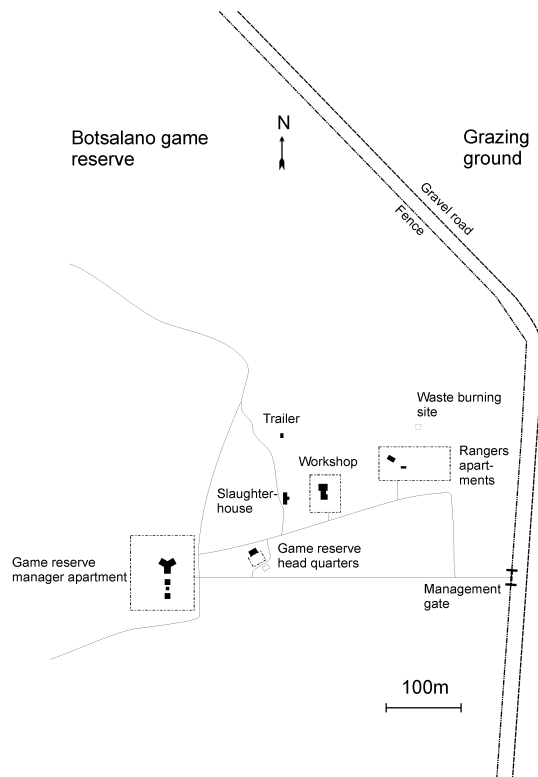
N

Botsalano game reserve

Grazing ground

Gravel road

Fence

Waste burning site

Trailer

Rangers apartments

Workshop

Slaughterhouse

Game reserve head quarters

Game reserve manager apartment

Management gate

100m